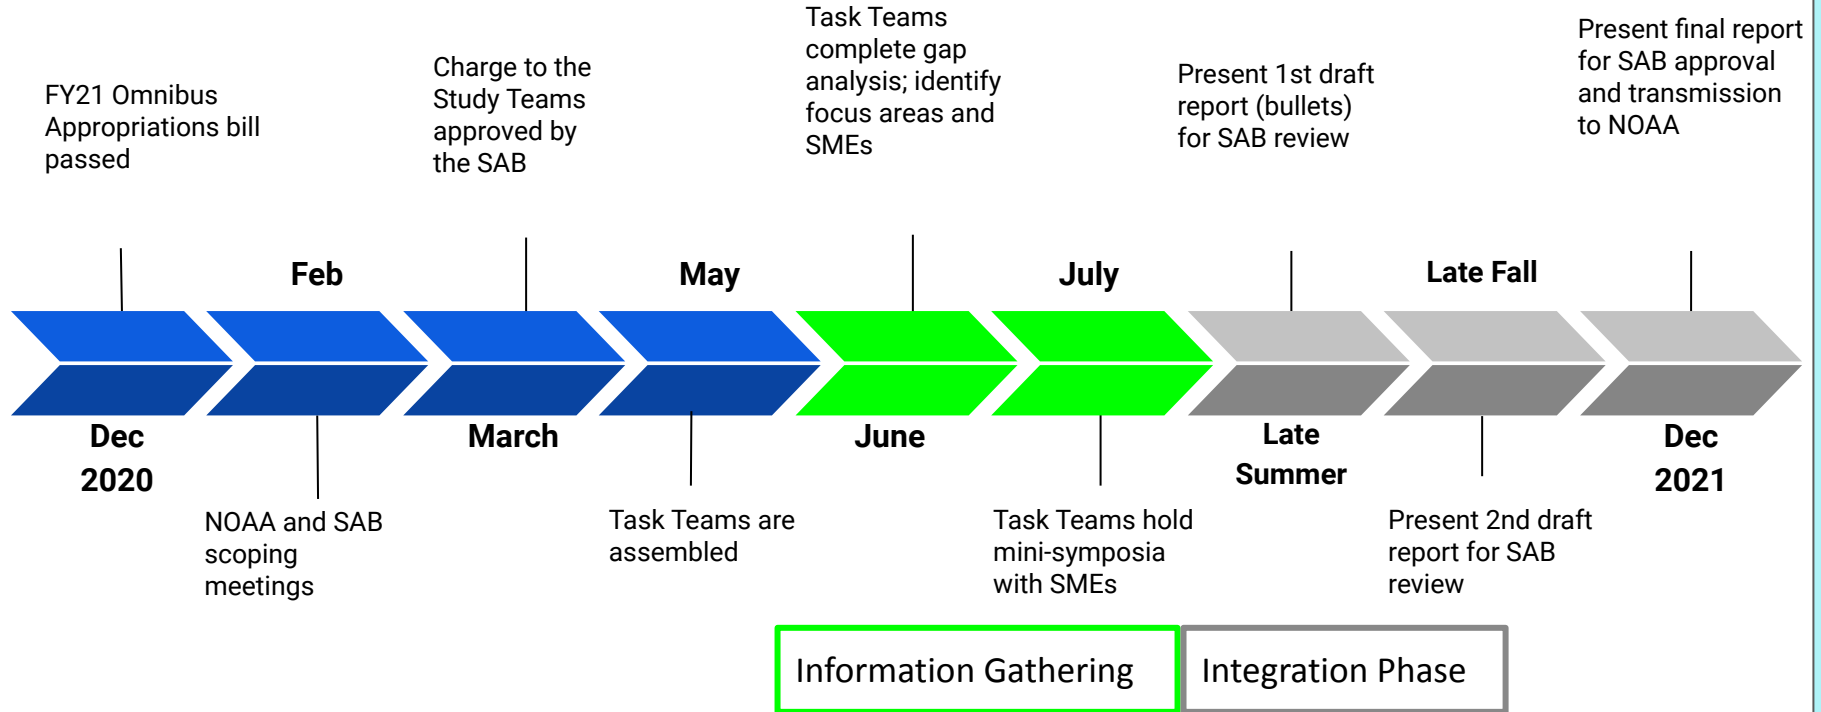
FY21 Omnibus Appropriations bill passed

Charge to the Study Teams approved by the SAB

Task Teams complete gap analysis; identify focus areas and SMEs

Present 1st draft report (bullets) for SAB review

Present final report for SAB approval and transmission to NOAA

Feb

May

July

Late Fall

Dec 2020

March

June

Late Summer

Dec 2021

NOAA and SAB scoping meetings

Task Teams are assembled

Task Teams hold mini-symposia with SMEs

Present 2nd draft report for SAB review

Information Gathering

Integration Phase